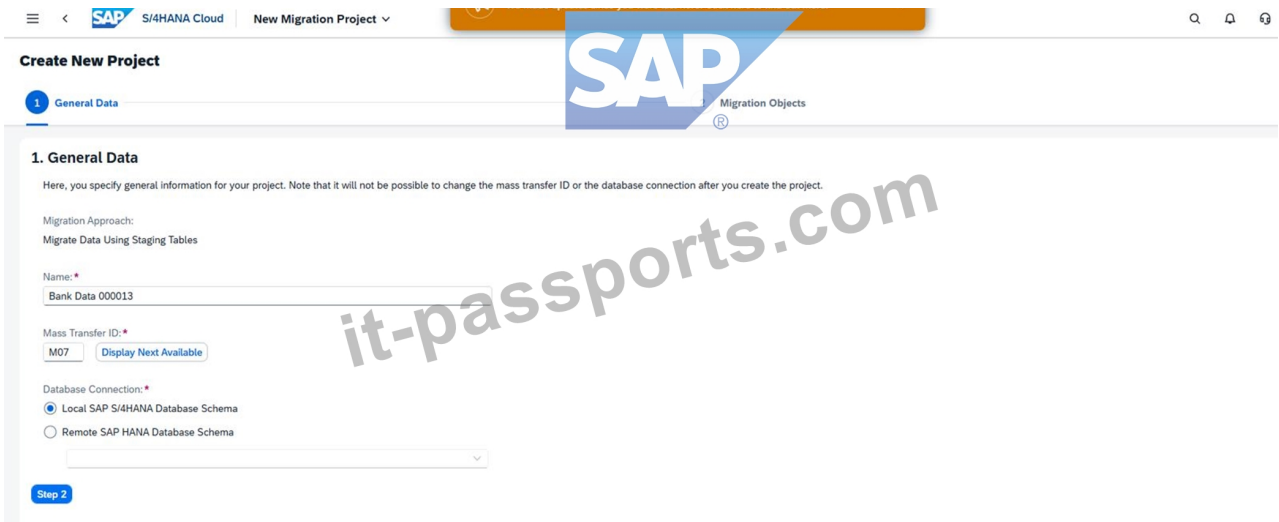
SAP S/4HANA Cloud New Migration Project

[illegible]

Create New Project

1 General Data

SAP®

Migration Objects

1. General Data

Here, you specify general information for your project. Note that it will not be possible to change the mass transfer ID or the database connection after you create the project.

it-passports.com

Migration Approach:
Migrate Data Using Staging Tables

Name:*
Bank Data 000013

Mass Transfer ID:*
M07 Display Next Available

Database Connection:*
Local SAP S/4HANA Database Schema
Remote SAP HANA Database Schema

Step 2